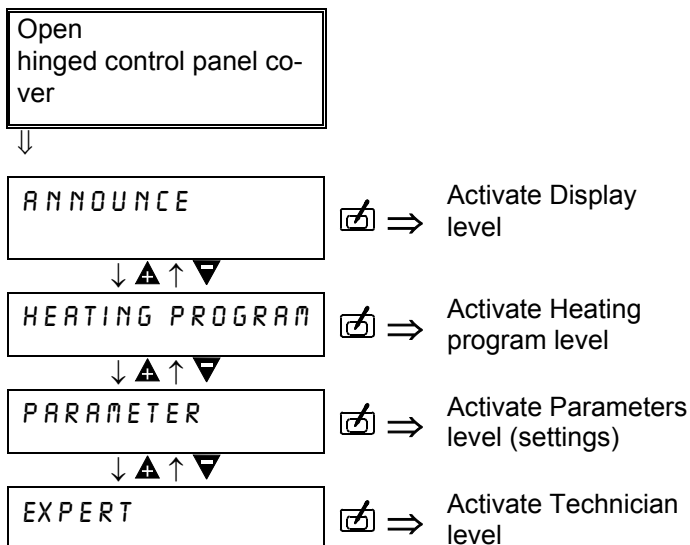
Open
hinged control panel cover

⇓

ANNOUNCE

Activate Display level

HEATING PROGRAM

Activate Heating program level

PARAMETER

Activate Parameters level (settings)

EXPERT

Activate Technician level